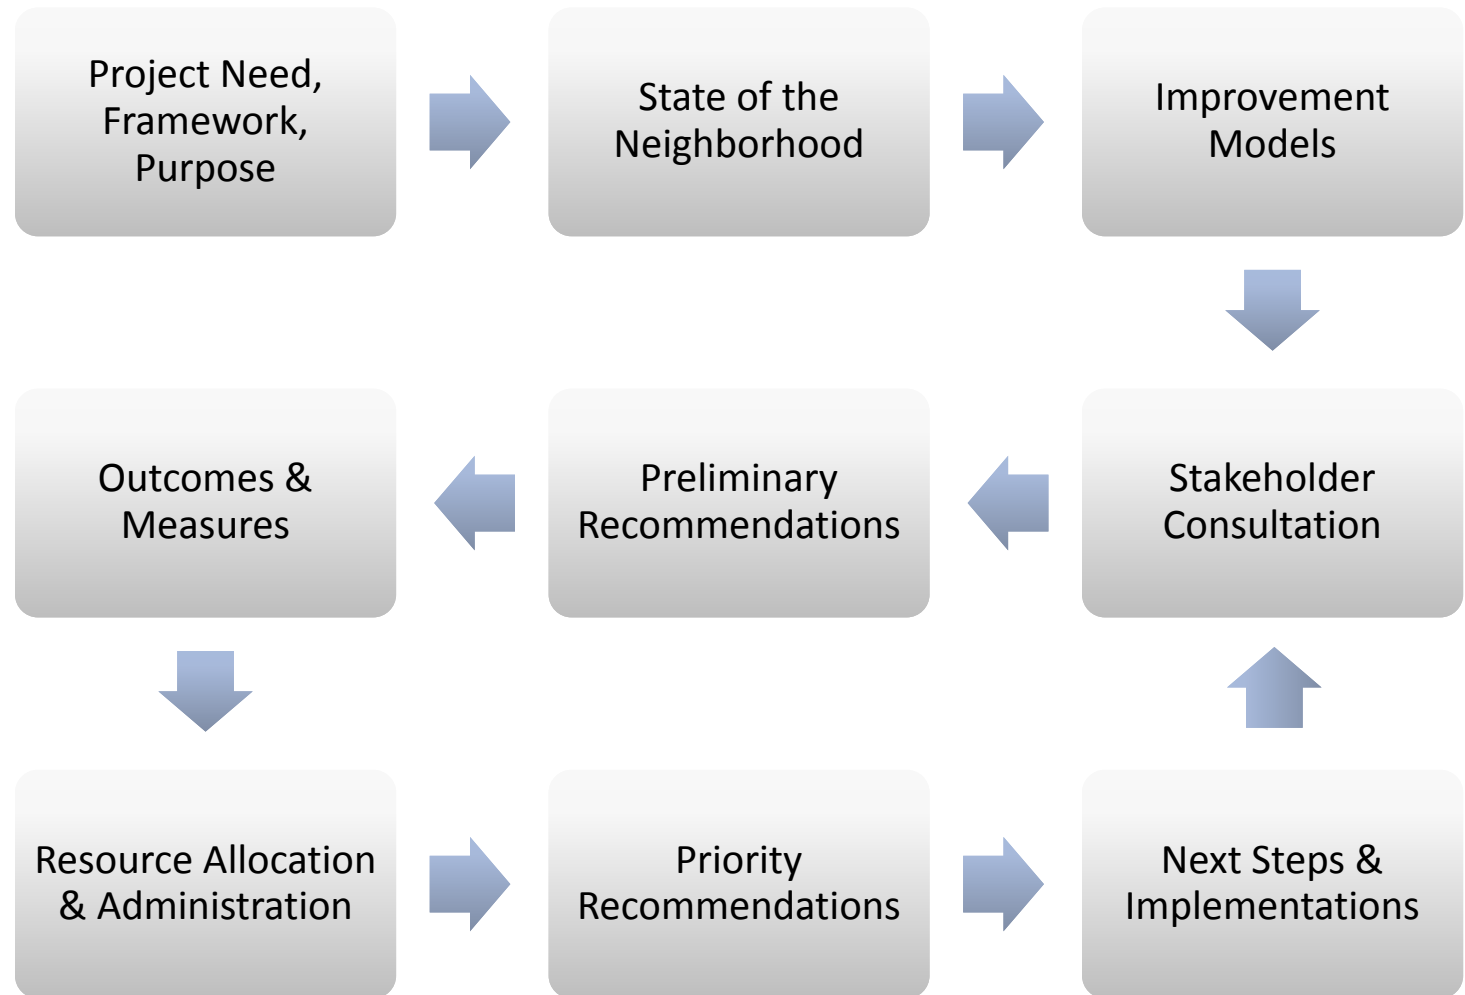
Project Need, Framework, Purpose

State of the Neighborhood

Improvement Models

Stakeholder Consultation

Preliminary Recommendations

Outcomes & Measures

Resource Allocation & Administration

Priority Recommendations

Next Steps & Implementations